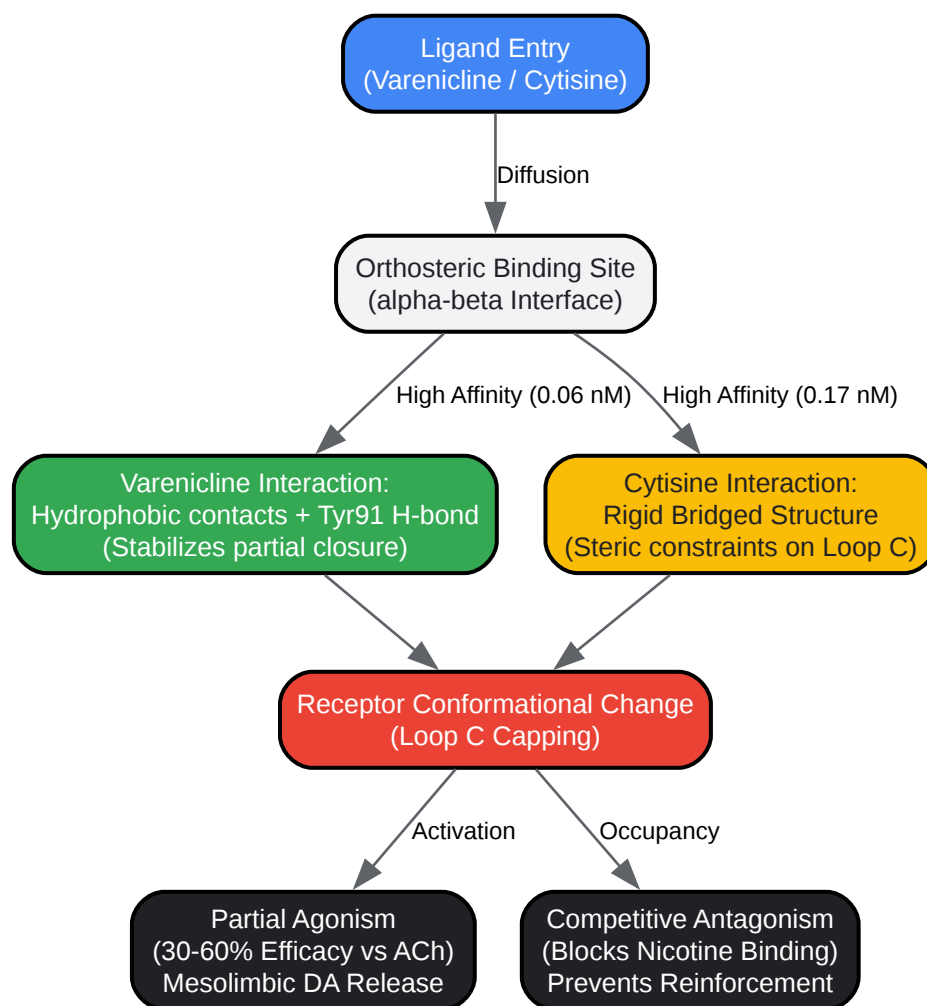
Ligand Entry
(Varenicline / Cytisine)

Diffusion

Orthosteric Binding Site
(alpha-beta Interface)

High Affinity (0.06 nM)

High Affinity (0.17 nM)

Varenicline Interaction:
Hydrophobic contacts + Tyr91 H-bond
(Stabilizes partial closure)

Cytisine Interaction:
Rigid Bridged Structure
(Steric constraints on Loop C)

Receptor Conformational Change
(Loop C Capping)

Activation

Occupancy

Partial Agonism
(30-60% Efficacy vs ACh)
Mesolimbic DA Release

Competitive Antagonism
(Blocks Nicotine Binding)
Prevents Reinforcement